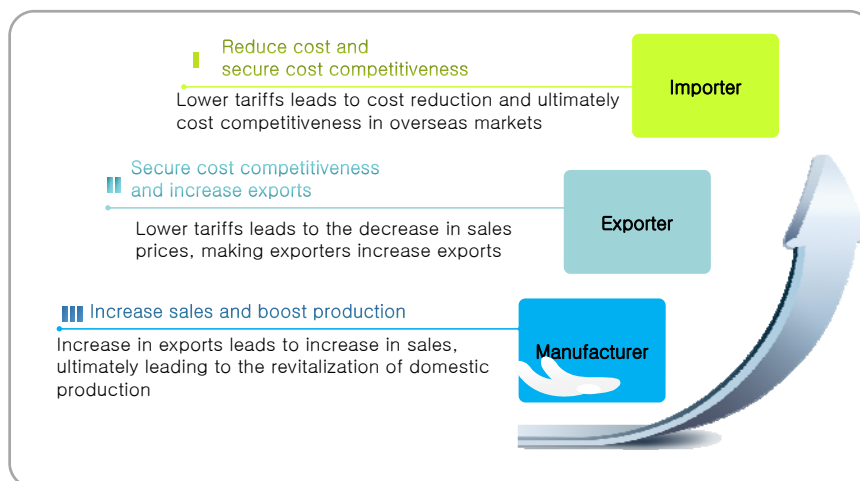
Reduce cost and secure cost competitiveness

Lower tariffs leads to cost reduction and ultimately cost competitiveness in overseas markets

Importer

Secure cost competitiveness and increase exports

Lower tariffs leads to the decrease in sales prices, making exporters increase exports

Exporter

Increase sales and boost production

Increase in exports leads to increase in sales, ultimately leading to the revitalization of domestic production

Manufacturer